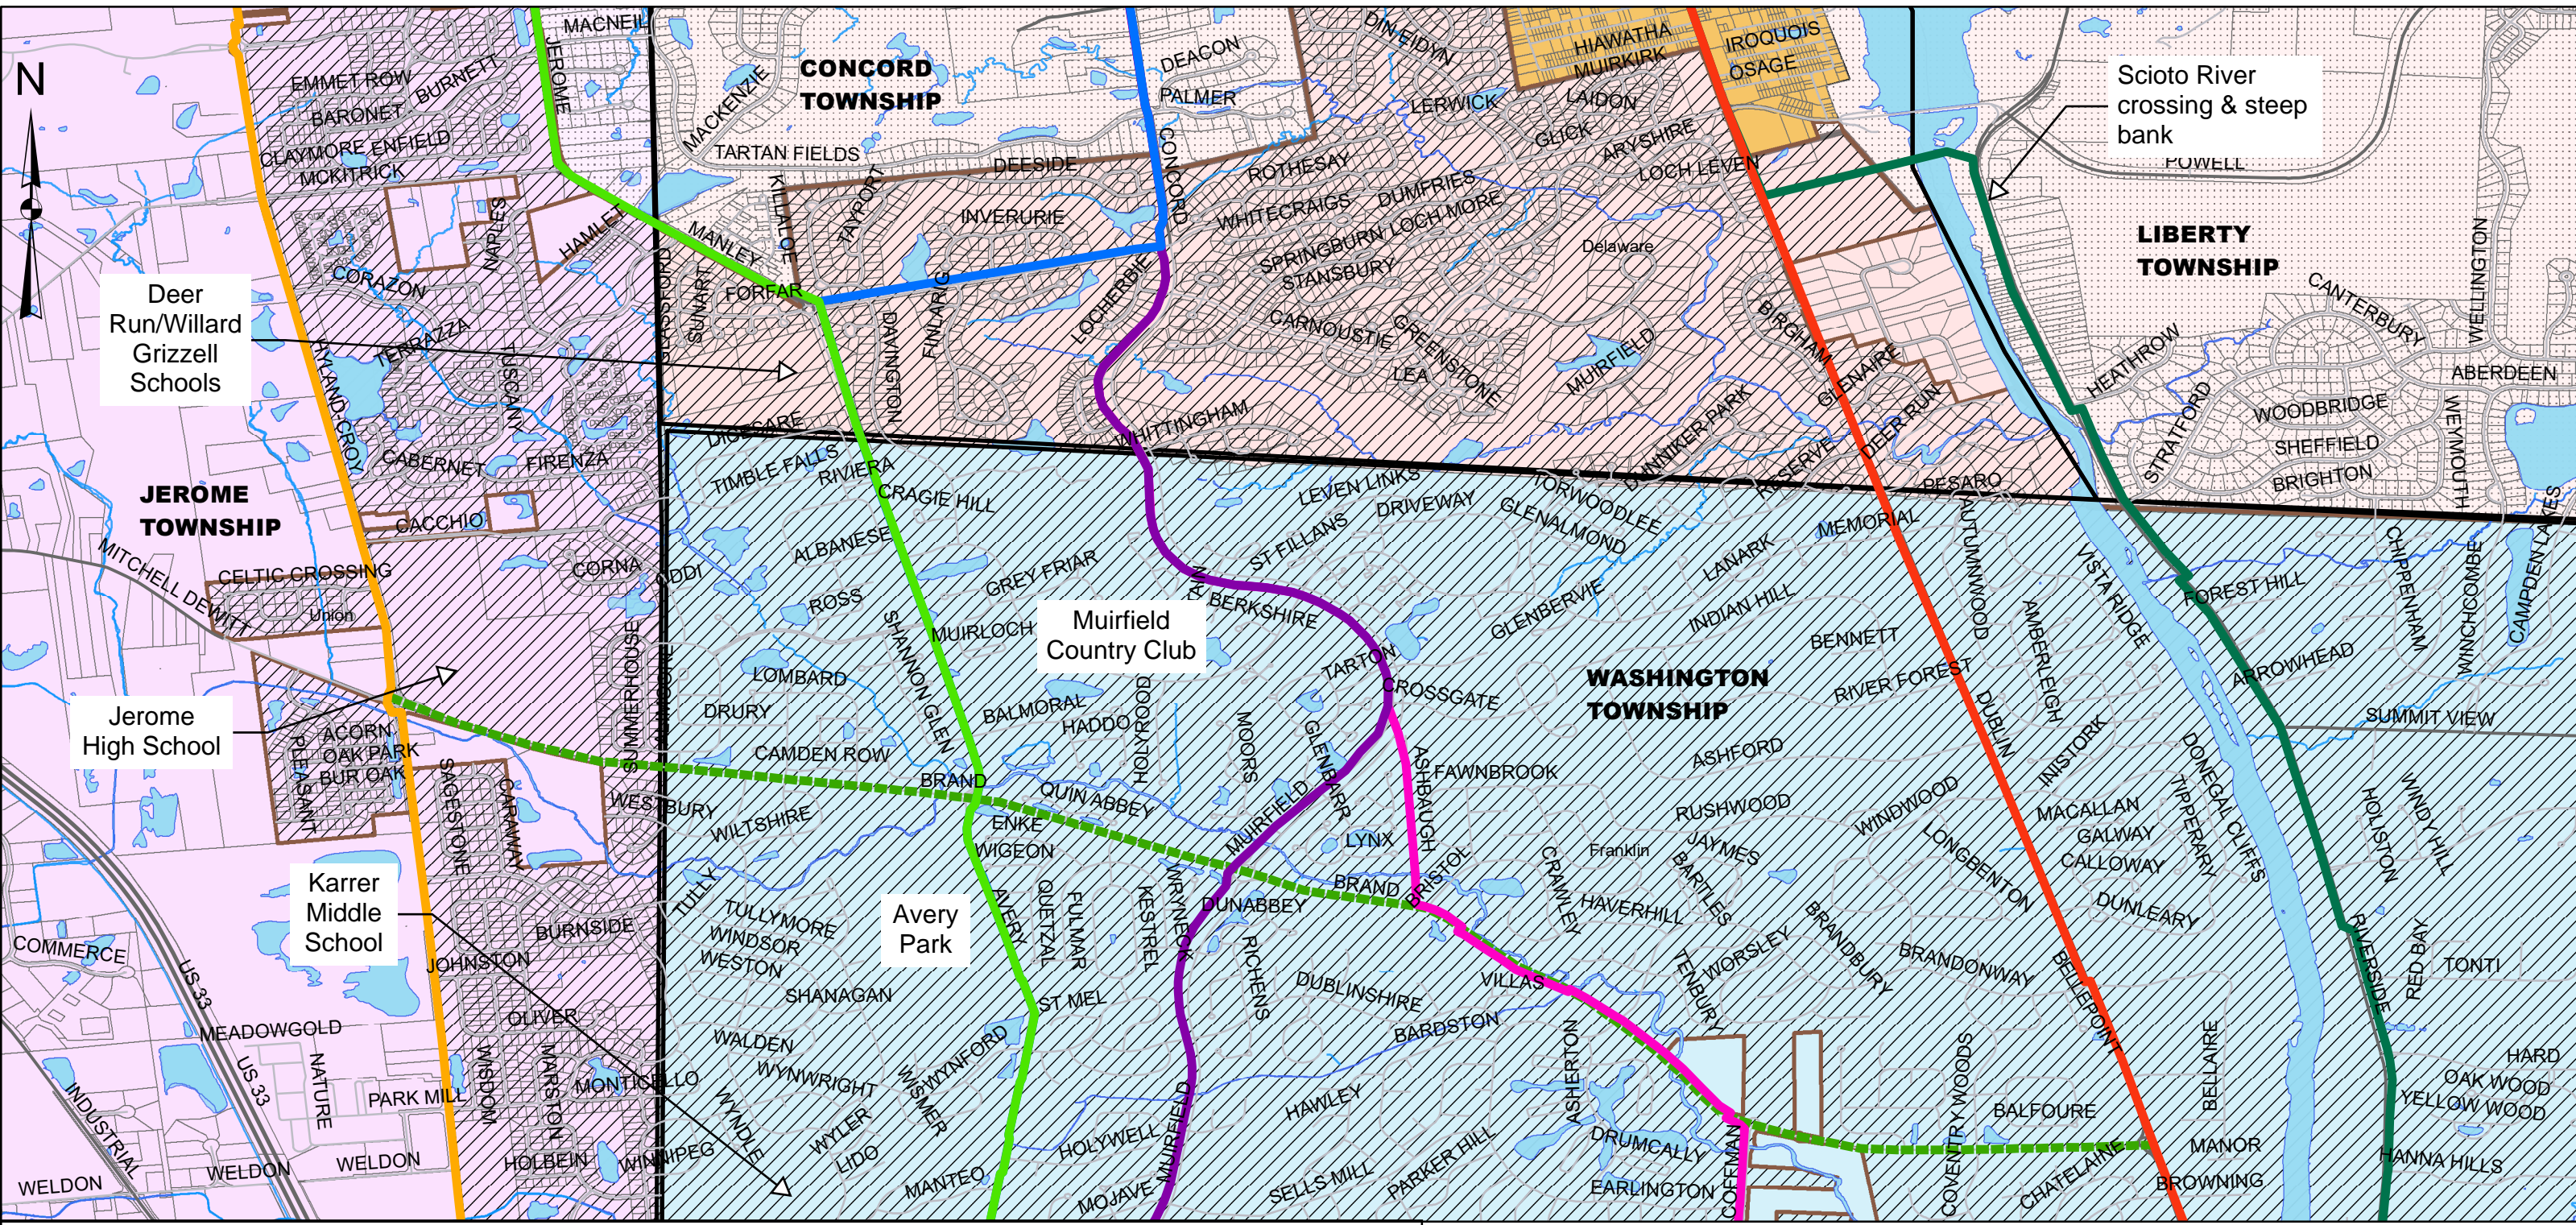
N

CONCORD TOWNSHIP

Scioto River crossing & steep bank

LIBERTY TOWNSHIP

Deer Run/Willard Grizzell Schools

JEROME TOWNSHIP

Muirfield Country Club

WASHINGTON TOWNSHIP

Jerome High School

Karrer Middle School

Avery Park

MACNEIL
JEROME
EMMET ROW
BURNETT
BARONET
CLAYMORE
ENFIELD
MCKITRICK
HAMLET
NAPLES
CORAZON
TERRAZZA
TUSCANY
HYLAND-CROY
CABERNET
FIRENZA
CACCHIO
CORNA
CELTIC CROSSING
Union
MITCHELL DEWITT
ACORN
OAK PARK
BUR OAK
PLEASANT
SAGESTONE
CARAWAY
SUMMERHOUSE
WESTBURY
BURNSIDE
TULLY
COMMERCE
JOHNSTON
OLIVER
MEADOWGOLD
US 33
US 33
NATURE
PARK MILL
WISDOM
MARSTON
MONTICELLO
HOLBEIN
WINNIPEG
INDUSTRIAL
WELDON
WELDON
WELDON
WELDON
MACKENZIE
TARTAN FIELDS
KILLALOE
MANLEY
TAYPORT
FORFAR
SUNART
GLASSFORD
DAVINGTON
FINLARIG
DEESIDE
INVERURIE
DEACON
PALMER
CONCORD
LOCHERBIE
DUN EIDYN
LERWICK
ROTHESAY
WHITECRAIGS
DUMFRIES
LOCH MORE
SPRINGBURN
STANSBURY
CARNOUSTIE
GREENSTONE
LEA
HIAWATHA
MUIRKIRK
IROQUOIS
OSAGE
LAIDON
GLICK
ARYSHIRE
LOCH LEVEN
Delaware
MUIRFIELD
BIRCHAM
GLENAIRE
DEER RUN
POWELL
CANTERBURY
WELLINGTON
HEATHROW
ABERDEEN
STRATFORD
WOODBRIDGE
SHEFFIELD
BRIGHTON
WEYMOUTH
DRUMCLARE
TIMBLE FALLS
RIVIERA
CRAGIE HILL
WHITTINGHAM
LEVEN LINKS
DRIVEWAY
ORWOODLEE
GLENALMOND
DUNNIKER PARK
RESERVE
PESARO
MEMORIAL
ALBANESE
ROSS
GREY FRIAR
ST FILLANS
BERKSHIRE
LANARK
INDIAN HILL
GLENBERVIE
MUIRLOCH
LOMBARD
DRURY
SHANNON GLEN
BALMORAL
HADDO
HOLYROOD
MOORS
GLENBAR
TARTON
CROSSGATE
BENNETT
RIVER FOREST
AUTUMNWOOD
DUBLIN
AMBERLEIGH
VISTA RIDGE
FOREST HILL
CHIPPENHAM
WINCHCOMBE
CAMPDEN LAKES
ARROWHEAD
SUMMIT VIEW
CAMDEN ROW
BRAND
QUIN ABBEY
ASHBAUGH
FAWNBROOK
ASHFORD
RUSHWOOD
WINDWOOD
INISTORK
MACALLAN
GALWAY
CALLOWAY
TIPPERARY
DONEGAL CLIFFS
HOLISTON
WINDY HILL
WILTSHIRE
ENKE
WIGEON
MUIRFIELD
LYNX
BRAND
BRISTOL
Franklin
JAYMES
BARTLES
CRAWLEY
HAVERHILL
LONGBENTON
DUNLEARY
TULLYMORE
WINDSOR
WESTON
AVERY
QUETZAL
FULMAR
KESTREL
WRYNECK
DUNABBEY
RICHENS
WORSLEY
BRANDBURY
BRANDONWAY
BELLEPOINT
RED BAY
TONTI
RIVERSIDE
SHANAGAN
ST MEL
DUBLINSHIRE
VILLAS
TENBURY
WALDEN
WYNWRIGHT
WYLER
LIDO
WYNDLE
WISMER
WYNFORD
BARDSTON
ASHERTON
BELLAIRE
COVENTRY WOODS
BALFOURE
MANOR
HARD
OAK WOOD
YELLOW WOOD
HANNA HILLS
MANTEO
HOLYWELL
MOJAVE
MUIRFIELD
HAWLEY
SELLS MILL
PARKER HILL
DRUMCALLY
EARLINGTON
COFFMAN
CHATELAINE
BROWNING